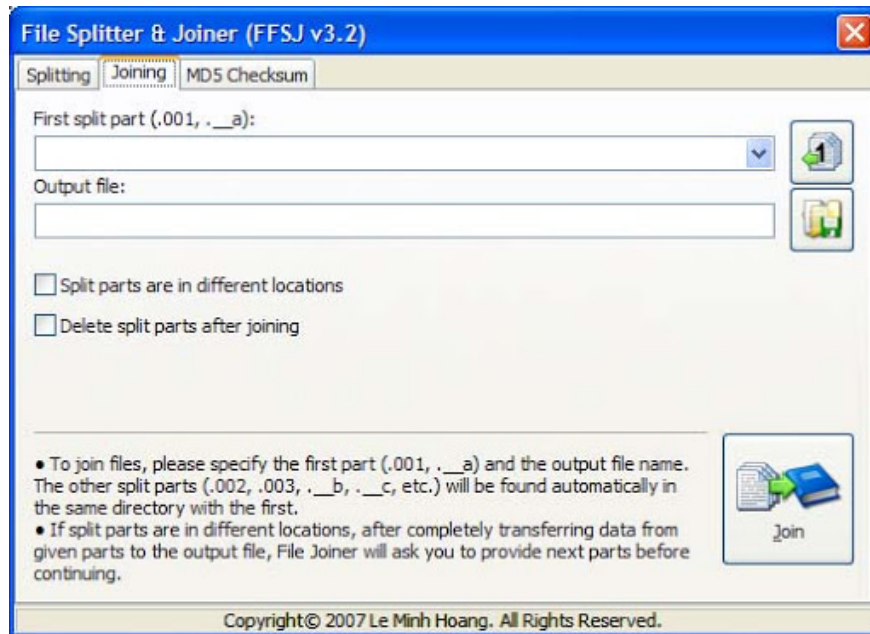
File Splitter & Joiner (FFSJ v3.2)

Splitting | Joining | MD5 Checksum

First split part (.001, .__a):

Output file:

Split parts are in different locations

Delete split parts after joining

• To join files, please specify the first part (.001, .__a) and the output file name. The other split parts (.002, .003, .__b, .__c, etc.) will be found automatically in the same directory with the first.
• If split parts are in different locations, after completely transferring data from given parts to the output file, File Joiner will ask you to provide next parts before continuing.

Join

Copyright© 2007 Le Minh Hoang. All Rights Reserved.